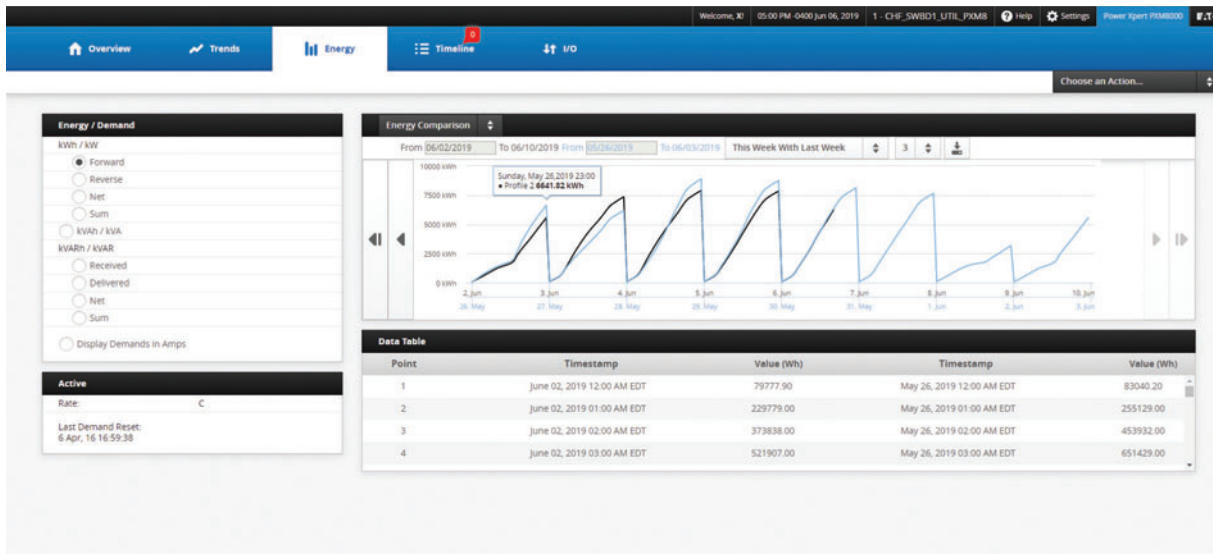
Welcome, X! 05:00 PM -0400 Jun 06, 2019 1 - CHF_SWBD1_UTIL_PXM8 Help Settings Power Xpert PXM8000

Overview Trends Energy 0 Timeline I/O

Choose an Action...

Energy / Demand

kWh / kW

Forward

Reverse

Net

Sum

kVAh / kVA

kVARh / kVAR

Received

Delivered

Net

Sum

Display Demands in Amps

Active

Rate: C

Last Demand Reset:
6 Apr, 16 16:59:38

Energy Comparison

From 06/02/2019 To 06/10/2019 From 05/26/2019 To 06/03/2019 This Week With Last Week 3

10000 kWh
7500 kWh
5000 kWh
2500 kWh
0 kWh

Sunday, May 26,2019 23:00
● Profile 2 6641.82 kWh

2. Jun 26. May
3. Jun 27. May
4. Jun 28. May
5. Jun 29. May
6. Jun 30. May
7. Jun 31. May
8. Jun 1. Jun
9. Jun 2. Jun
10. Jun 3. Jun

Data Table

| Point | Timestamp | Value (Wh) | Timestamp | Value (Wh) |
|---|---|---|---|---|
| 1 | June 02, 2019 12:00 AM EDT | 79777.90 | May 26, 2019 12:00 AM EDT | 83040.20 |
| 2 | June 02, 2019 01:00 AM EDT | 229779.00 | May 26, 2019 01:00 AM EDT | 255129.00 |
| 3 | June 02, 2019 02:00 AM EDT | 373838.00 | May 26, 2019 02:00 AM EDT | 453932.00 |
| 4 | June 02, 2019 03:00 AM EDT | 521907.00 | May 26, 2019 03:00 AM EDT | 651429.00 |